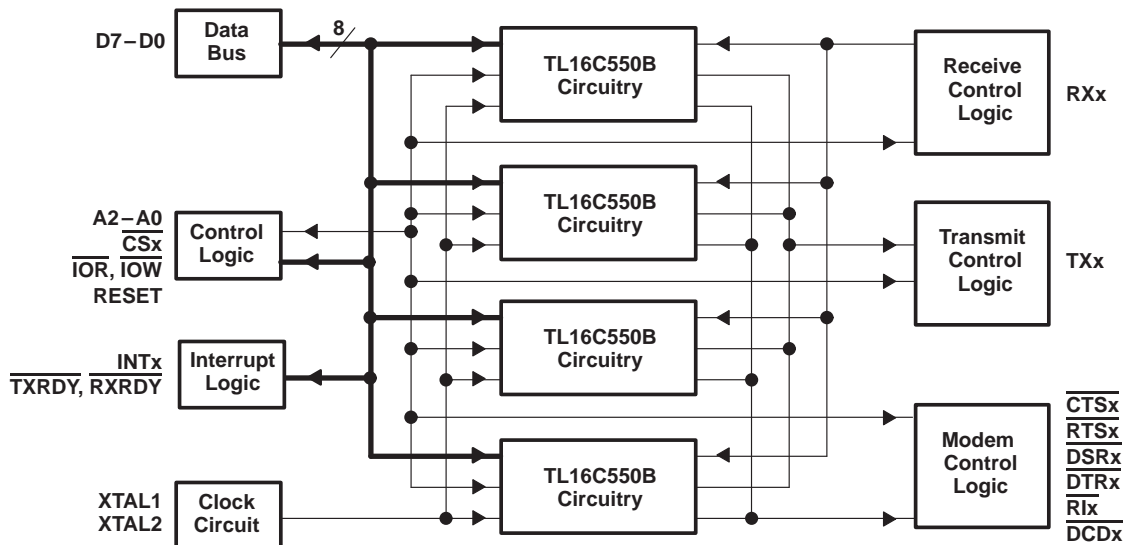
D7 – D0
Data Bus
8
TL16C550B Circuitry
Receive Control Logic
RXx
TL16C550B Circuitry
A2 – A0
$\overline{CSx}$
$\overline{IOR}$, $\overline{IOW}$
RESET
Control Logic
Transmit Control Logic
TXx
TL16C550B Circuitry
INTx
$\overline{TXRDY}$, $\overline{RXRDY}$
Interrupt Logic
TL16C550B Circuitry
Modem Control Logic
$\overline{CTSx}$
$\overline{RTSx}$
$\overline{DSRx}$
$\overline{DTRx}$
$\overline{RIx}$
$\overline{DCDx}$
XTAL1
XTAL2
Clock Circuit